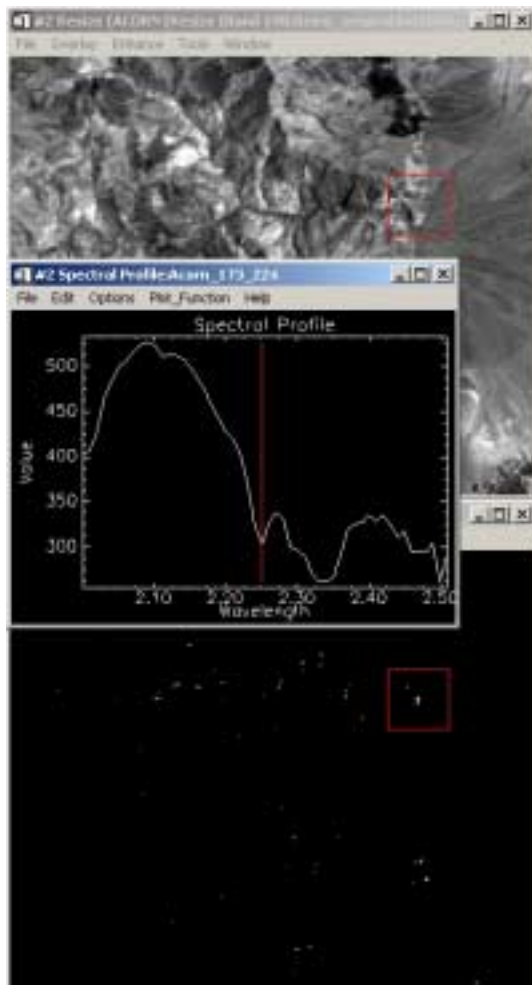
#2 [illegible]

File Overlay Enhance Tools Window

#2 Spectral Profile:Acam_173_224

File Edit Options Plot_Function Help

Spectral Profile

500

450

400

350

300

Value

2.10

2.20

2.30

2.40

2.50

Wavelength